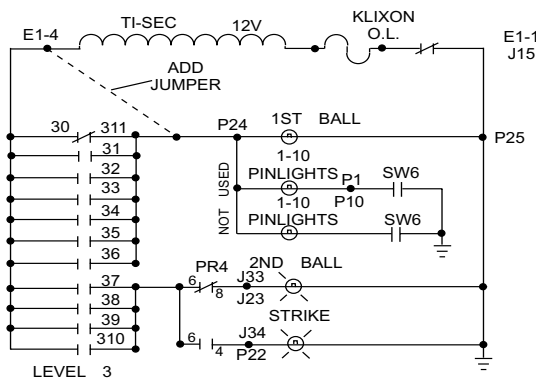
E1-4
TI-SEC
12V
KLIXON
O.L.
E1-1
J15
ADD
JUMPER
30
311
P24
1ST
BALL
P25
31
32
33
34
35
36
37
38
39
310
1-10
USED
PINLIGHTS
P1
SW6
1-10
P10
NOT
PINLIGHTS
SW6
PR4
2ND
BALL
6
8
J33
J23
STRIKE
J34
6
4
P22
LEVEL 3